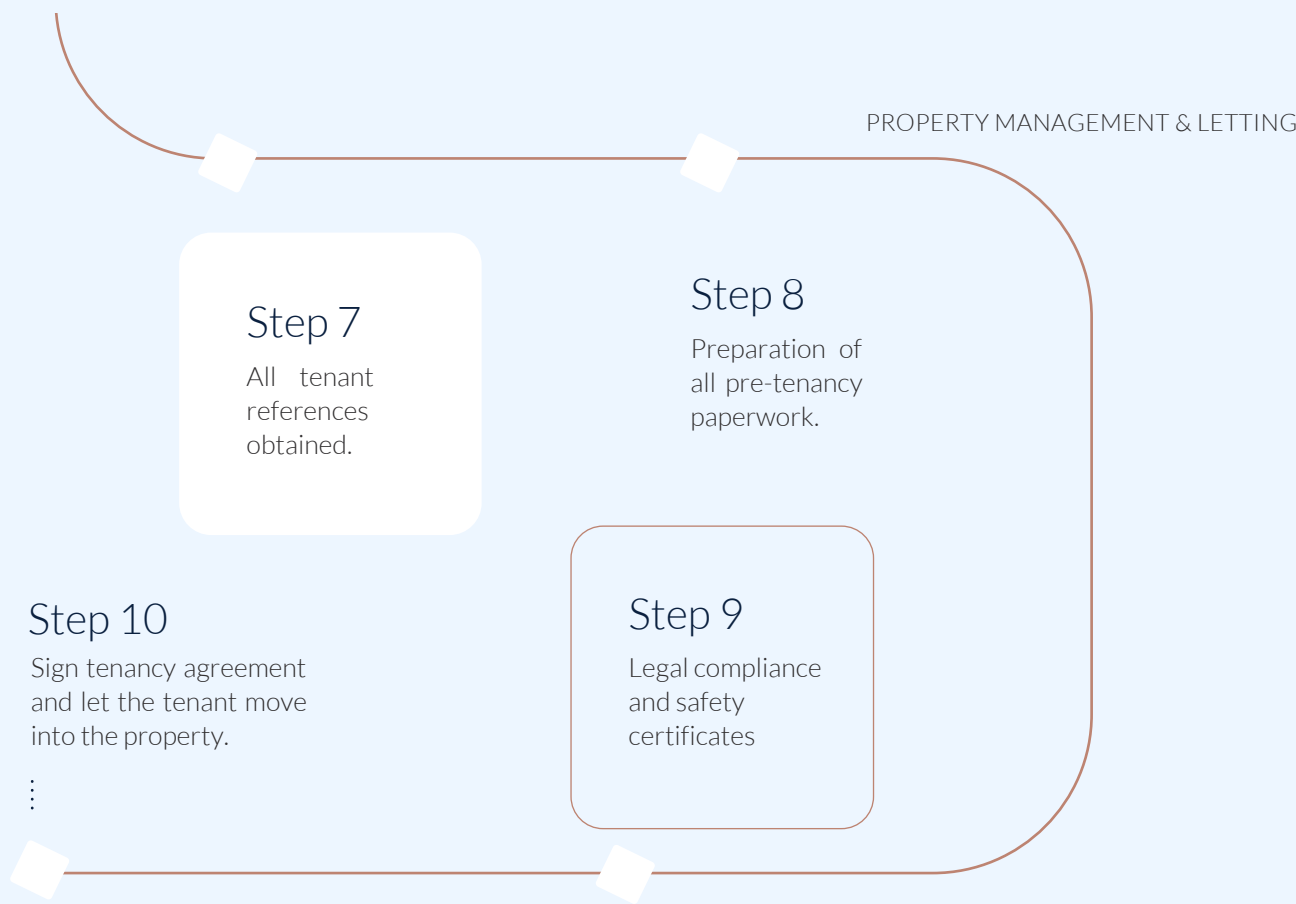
PROPERTY MANAGEMENT & LETTING

Step 7
All tenant references obtained.

Step 8
Preparation of all pre-tenancy paperwork.

Step 9
Legal compliance and safety certificates

Step 10
Sign tenancy agreement and let the tenant move into the property.